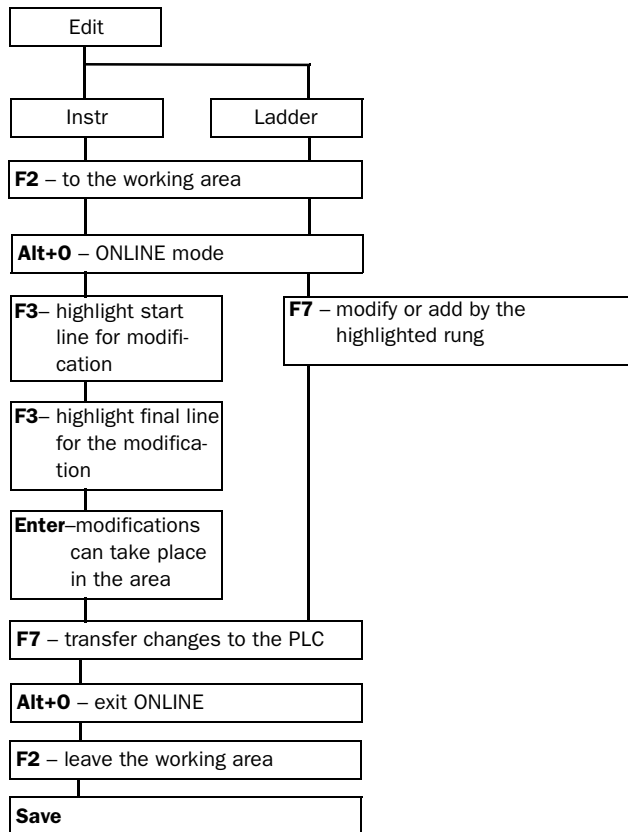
Edit

Instr

Ladder

**F2** – to the working area

**Alt+0** – ONLINE mode

**F3**– highlight start line for modification

**F7** – modify or add by the highlighted rung

**F3**– highlight final line for the modification

**Enter**–modifications can take place in the area

**F7** – transfer changes to the PLC

**Alt+0** – exit ONLINE

**F2** – leave the working area

**Save**